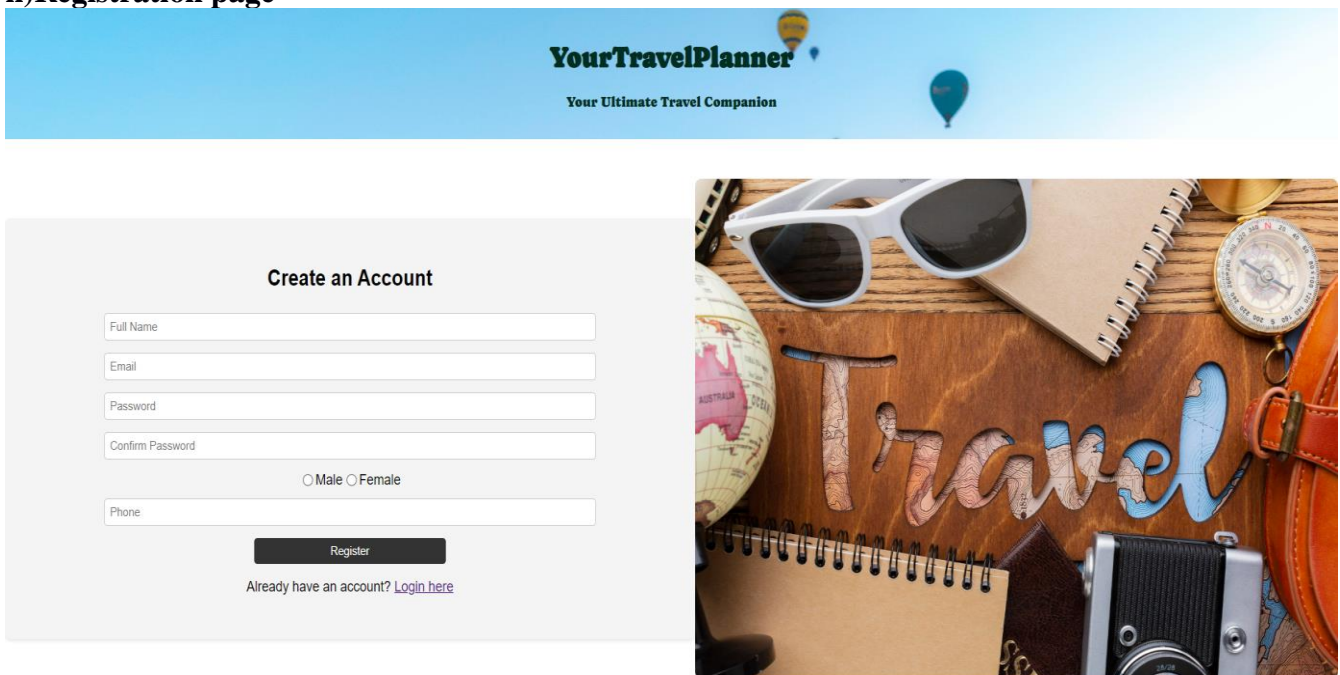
ii)Registration page

YourTravelPlanner

Your Ultimate Travel Companion

Create an Account

Full Name

Email

Password

Confirm Password

○Male ○Female

Phone

Register

Already have an account? Login here

AUSTRALIA

OCEAN

Travel